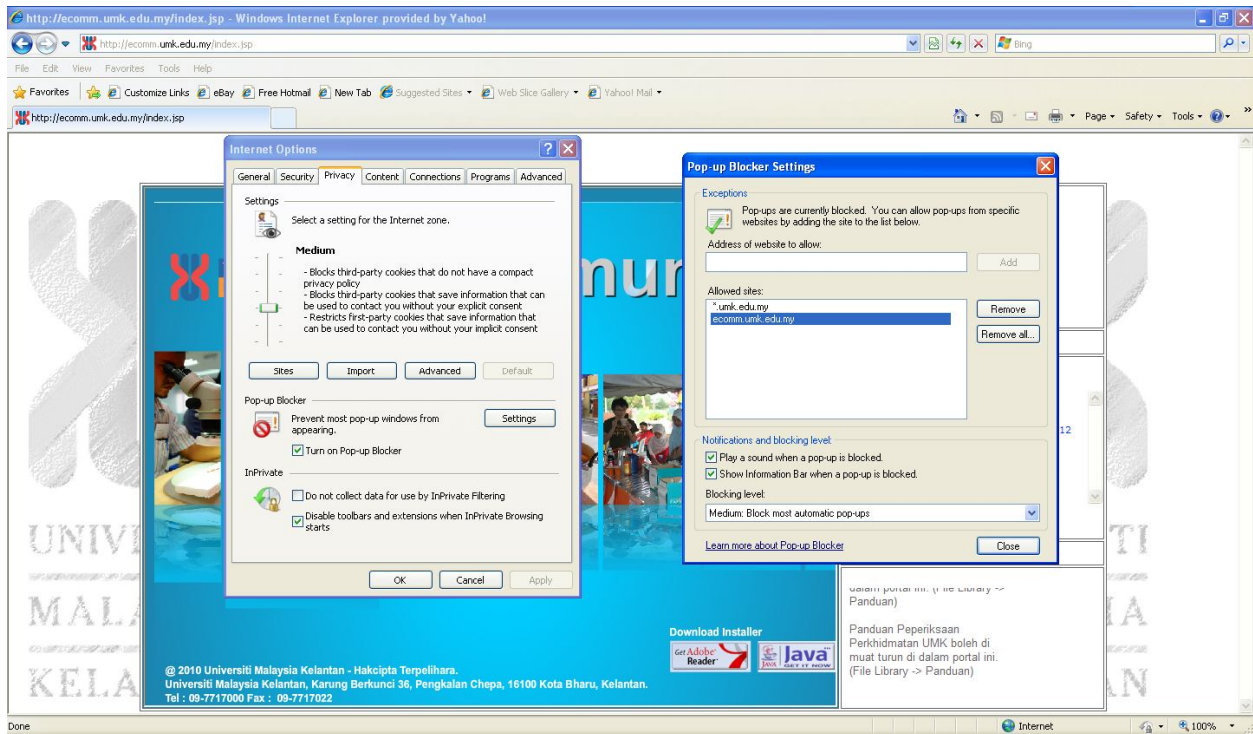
http://ecomm.umk.edu.my/index.jsp - Windows Internet Explorer provided by Yahoo!

http://ecomm.umk.edu.my/index.jsp

Bing

File Edit View Favorites Tools Help

Favorites | Customize Links | eBay | Free Hotmail | New Tab | Suggested Sites | Web Slice Gallery | Yahoo! Mail

http://ecomm.umk.edu.my/index.jsp

Page · Safety · Tools ·

Internet Options

General | Security | Privacy | Content | Connections | Programs | Advanced

Settings

Select a setting for the Internet zone.

Medium

- Blocks third-party cookies that do not have a compact privacy policy
- Blocks third-party cookies that save information that can be used to contact you without your explicit consent
- Restricts first-party cookies that save information that can be used to contact you without your implicit consent

Sites | Import | Advanced | Default

Pop-up Blocker

Prevent most pop-up windows from appearing.

Settings

Turn on Pop-up Blocker

InPrivate

Do not collect data for use by InPrivate Filtering

Disable toolbars and extensions when InPrivate Browsing starts

OK | Cancel | Apply

Pop-up Blocker Settings

Exceptions

Pop-ups are currently blocked. You can allow pop-ups from specific websites by adding the site to the list below.

Address of website to allow:

Add

Allowed sites:

*.umk.edu.my
ecomm.umk.edu.my

Remove

Remove all...

Notifications and blocking level:

Play a sound when a pop-up is blocked.

Show Information Bar when a pop-up is blocked.

Blocking level:

Medium: Block most automatic pop-ups

Learn more about Pop-up Blocker

Close

12

Panduan)

Panduan Peperiksaan Perkhidmatan UMK boleh di muat turun di dalam portal ini. (File Library -> Panduan)

Download Installer

Get Adobe Reader

Java

@ 2010 Universiti Malaysia Kelantan - Hakcipta Terpelihara.
Universiti Malaysia Kelantan, Karung Berkunci 36, Pengkalan Chepa, 16100 Kota Bharu, Kelantan.
Tel : 09-7717000 Fax : 09-7717022

UNIV
MALA
KELA

Done

Internet

100%